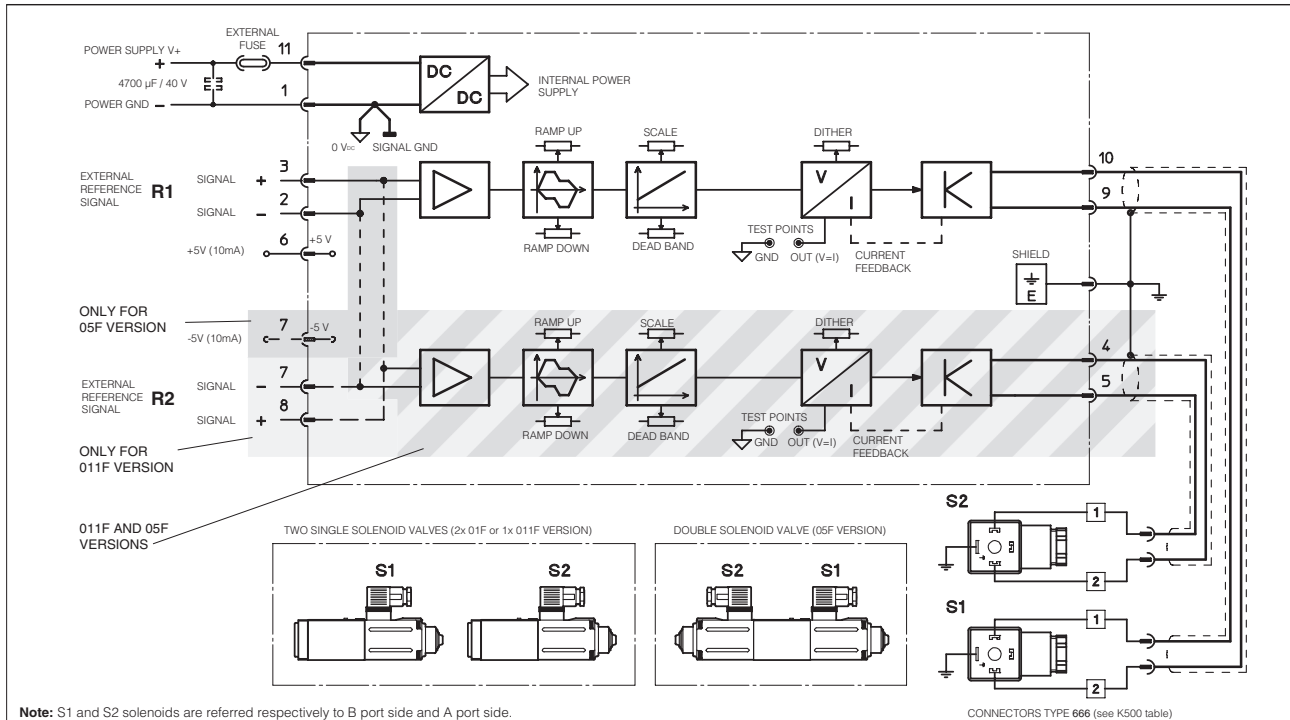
POWER SUPPLY V+
EXTERNAL FUSE
11
+
4700 µF / 40 V
POWER GND −
1
DC
DC
INTERNAL POWER SUPPLY
0 $V_{DC}$
SIGNAL GND

EXTERNAL REFERENCE SIGNAL R1
SIGNAL +
3
SIGNAL −
2
+5V (10mA)
6
+5 V
RAMP UP
RAMP DOWN
SCALE
DEAD BAND
DITHER
V
I
TEST POINTS
GND
OUT (V=I)
CURRENT FEEDBACK
10
9
SHIELD
E

ONLY FOR 05F VERSION
7
-5V (10mA)
-5 V
EXTERNAL REFERENCE SIGNAL R2
SIGNAL −
7
SIGNAL +
8
RAMP UP
RAMP DOWN
SCALE
DEAD BAND
DITHER
V
I
TEST POINTS
GND
OUT (V=I)
CURRENT FEEDBACK
4
5
ONLY FOR 011F VERSION
011F AND 05F VERSIONS

TWO SINGLE SOLENOID VALVES (2x 01F or 1x 011F VERSION)
S1
S2
DOUBLE SOLENOID VALVE (05F VERSION)
S2
S1

S2
1
2
S1
1
2

Note: S1 and S2 solenoids are referred respectively to B port side and A port side.
CONNECTORS TYPE 666 (see K500 table)